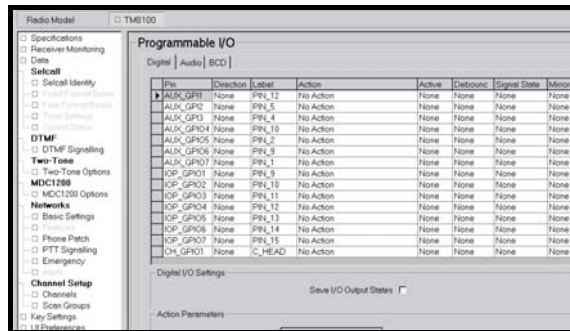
Radio Model
TM8100

Specifications
Receiver Monitoring
Data
Selcall
Selcall Identity
Fixed Format Basic
Free Format Basic
Tone Settings
Status
DTMF
DTMF Signalling
Two-Tone
Two-Tone Options
MDC1200
MDC1200 Options
Networks
Basic Settings
Features
Phone Patch
PTT Signalling
Emergency
Alerts
Channel Setup
Channels
Scan Groups
Key Settings
UI Preferences

Programmable I/O

Digital | Audio | BCD

| Pin | Direction | Label | Action | Active | Debounc | Signal State | Mirror |
|---|---|---|---|---|---|---|---|
| AUX_GPI1 | None | PIN_12 | No Action | None | None | None | None |
| AUX_GPI2 | None | PIN_5 | No Action | None | None | None | None |
| AUX_GPI3 | None | PIN_4 | No Action | None | None | None | None |
| AUX_GPIO4 | None | PIN_10 | No Action | None | None | None | None |
| AUX_GPIO5 | None | PIN_2 | No Action | None | None | None | None |
| AUX_GPIO6 | None | PIN_9 | No Action | None | None | None | None |
| AUX_GPIO7 | None | PIN_1 | No Action | None | None | None | None |
| IOP_GPIO1 | None | PIN_9 | No Action | None | None | None | None |
| IOP_GPIO2 | None | PIN_10 | No Action | None | None | None | None |
| IOP_GPIO3 | None | PIN_11 | No Action | None | None | None | None |
| IOP_GPIO4 | None | PIN_12 | No Action | None | None | None | None |
| IOP_GPIO5 | None | PIN_13 | No Action | None | None | None | None |
| IOP_GPIO6 | None | PIN_14 | No Action | None | None | None | None |
| IOP_GPIO7 | None | PIN_15 | No Action | None | None | None | None |
| CH_GPIO1 | None | C_HEAD | No Action | None | None | None | None |

Digital I/O Settings
Save I/O Output States

Action Parameters